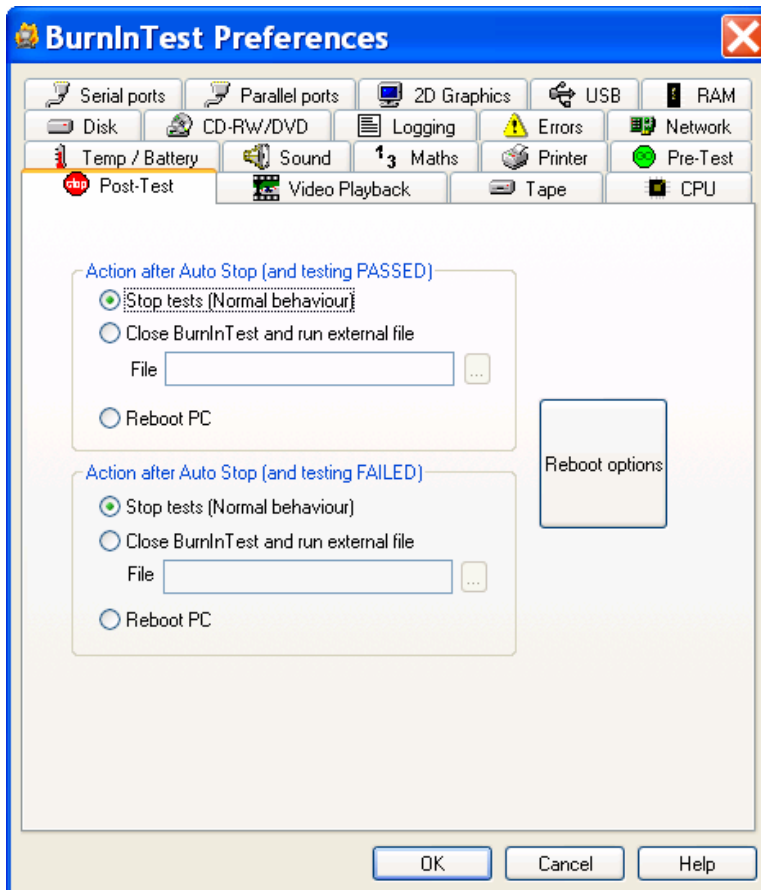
BurnInTest Preferences

Serial ports
Parallel ports
2D Graphics
USB
RAM
Disk
CD-RW/DVD
Logging
Errors
Network
Temp / Battery
Sound
Maths
Printer
Pre-Test
stop Post-Test
Video Playback
Tape
CPU

Action after Auto Stop (and testing PASSED)
Stop tests (Normal behaviour)
Close BurnInTest and run external file
File ...
Reboot PC

Reboot options

Action after Auto Stop (and testing FAILED)
Stop tests (Normal behaviour)
Close BurnInTest and run external file
File ...
Reboot PC

OK
Cancel
Help